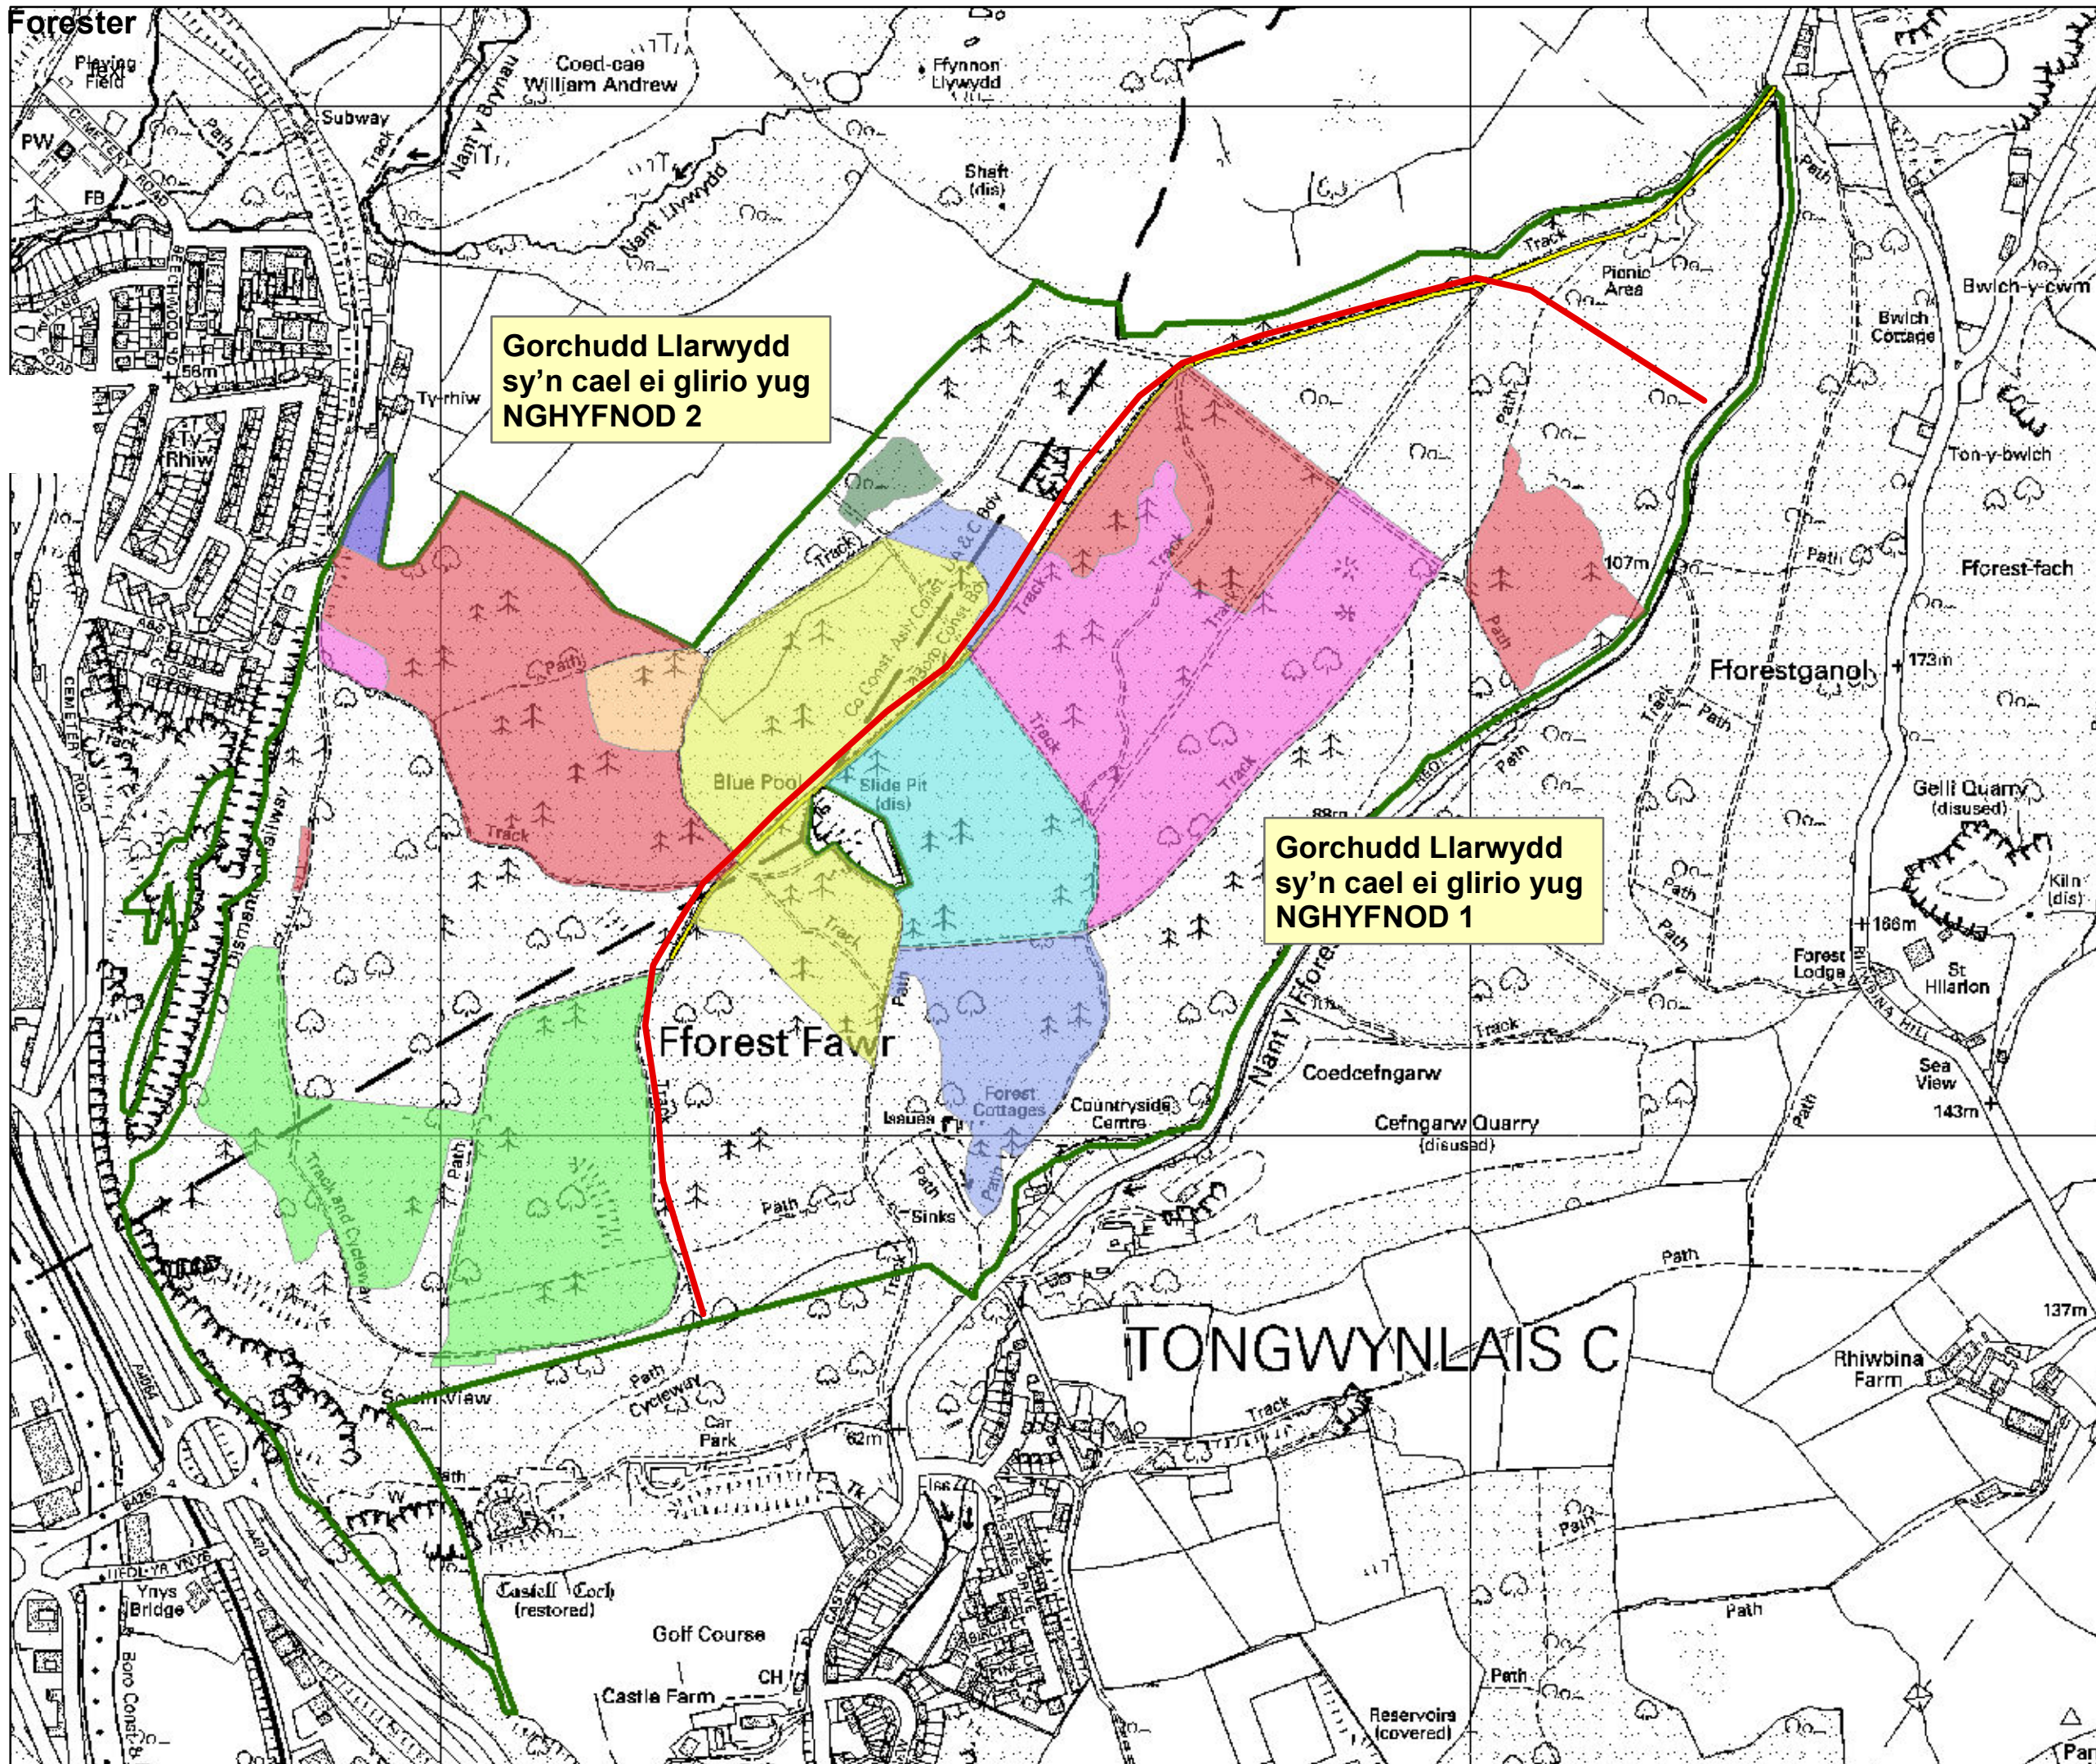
Forester

Playing Field

Coed-cae William Andrew

Ffynnon Llywydd

Subway

PW

CEMETERY ROAD

FB

Nant y Brynau

Track

Nant Llywydd

Shaft (dis)

Track

Picnic Area

Bwlch-y-cwm

Bwlch Cottage

Gorchudd Llarwydd sy'n cael ei glirio yug NGHYFNOD 2

Ty-rhiw

Ty Rhiw

56m

Ton-y-bwlch

Track

Path

107m

Path

Pfforest-fach

Path

Path

Track

Track

Track

Path

Fforestganol

173m

Blue Pool

Slide Pit (dis)

Track

Track

Path

Gelli Quarry (disused)

88m

Gorchudd Llarwydd sy'n cael ei glirio yug NGHYFNOD 1

Kiln (dis)

Path

166m

Track

Forest Lodge

St Hilarion

Track

Path

Fforest Fawr

Nant y Fforest

Coedcefngarw

Sea View

143m

Forest Cottages

Issues

Countryside Centre

Cefngarw Quarry (disused)

Path

Track and Cycleway

Path

Sinks

Path

Path

TONGWYNLAIS C

137m

Rhiwbina Farm

Path

Cycleway

Car Park

62m

Track

Path

Castell Coch (restored)

Ynys Bridge

Golf Course

Path

CH

Path

Castle Farm

Path

Reservoirs (covered)